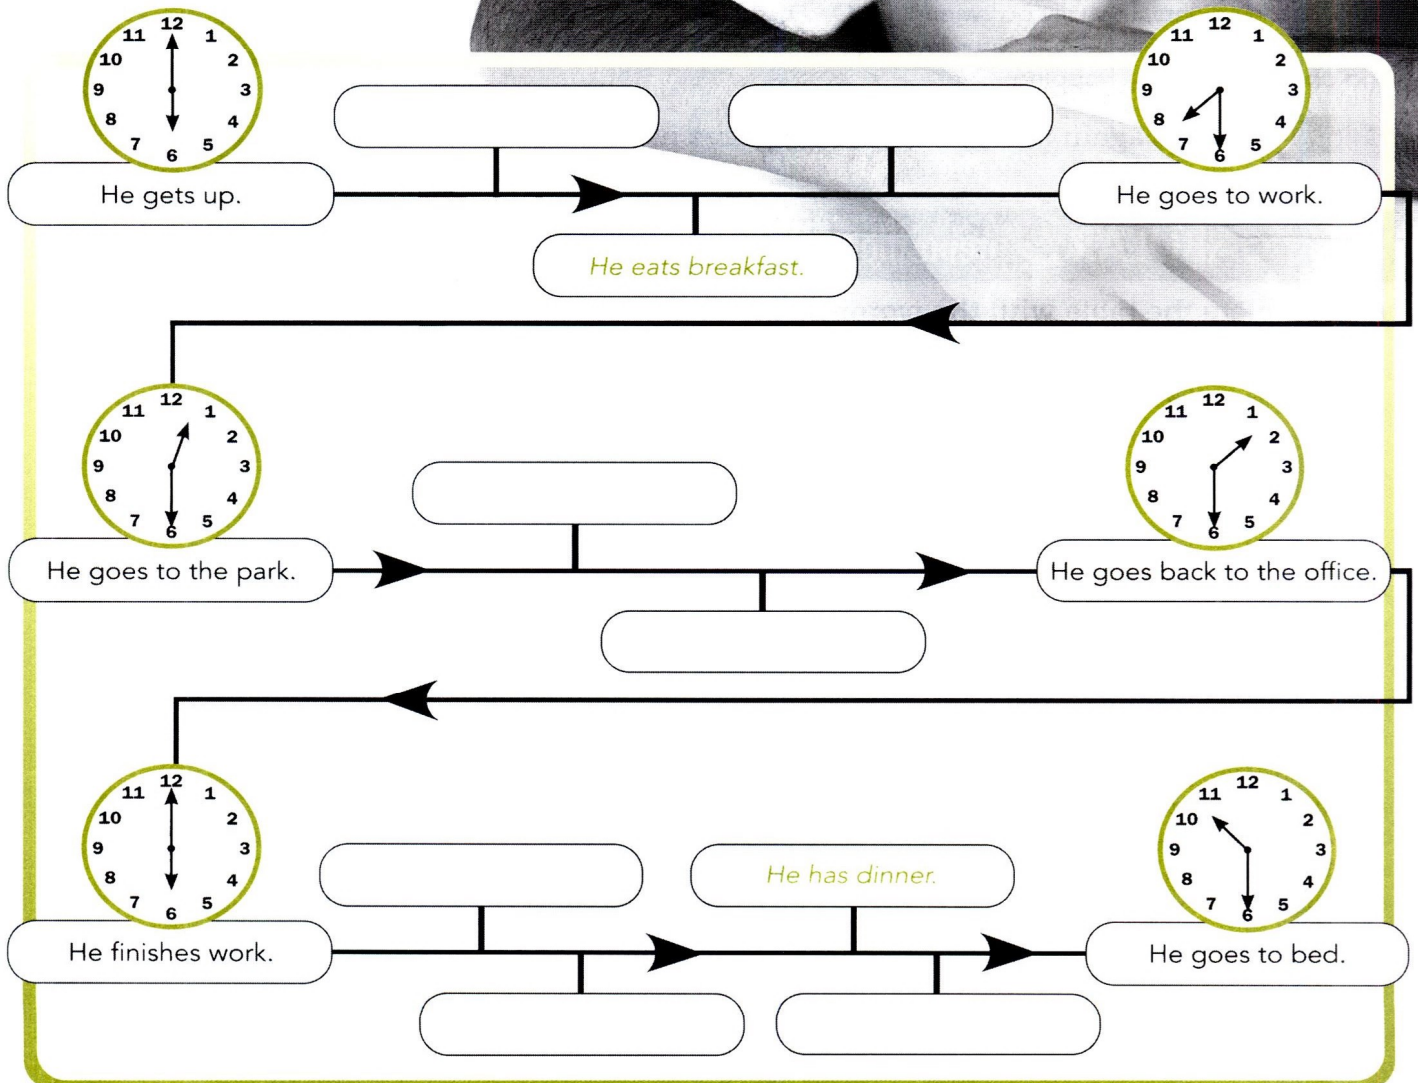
11 12 1 2 3 4 5 6 7 8 9 10

He gets up.

He eats breakfast.

11 12 1 2 3 4 5 6 7 8 9 10

He goes to work.

11 12 1 2 3 4 5 6 7 8 9 10

He goes to the park.

11 12 1 2 3 4 5 6 7 8 9 10

He goes back to the office.

11 12 1 2 3 4 5 6 7 8 9 10

He finishes work.

He has dinner.

11 12 1 2 3 4 5 6 7 8 9 10

He goes to bed.